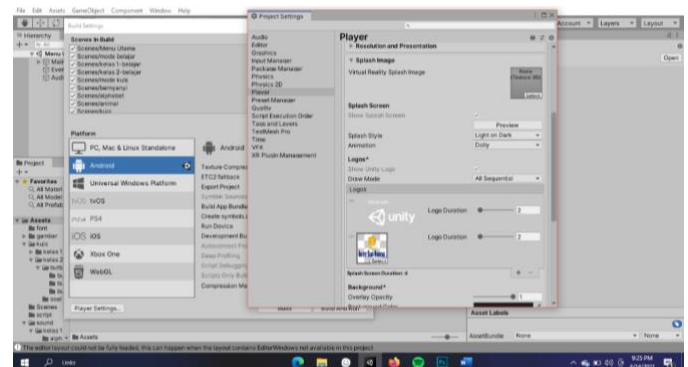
File Edit Assets GameObject Component Window Help

Build Settings

Hierarchy

Scenes In Build
Scenes/Menu Utama
Scenes/mode belajar
Scenes/kelas 1-belajar
Scenes/kelas 2-belajar
Scenes/mode kuis
Scenes/bernyanyi
Scenes/alphabet
Scenes/animal
Scenes/buah

Platform

PC, Mac & Linux Standalone
Android
Universal Windows Platform
tvOS
PS4
iOS
Xbox One
WebGL

Android
Texture Compression
ETC2 fallback
Export Project
Symlink Sources
Build App Bundle
Create symbols.zip
Run Device
Development Build
Autoconnect Profiler
Deep Profiling
Script Debugging
Scripts Only Build
Compression Method

Player Settings...

Project
Favorites
All Materials
All Models
All Prefabs
Assets
font
gambar
kuis
kelas 1
kelas 2
scenes
script
sound

Project Settings

Audio
Editor
Graphics
Input Manager
Package Manager
Physics
Physics 2D
Player
Preset Manager
Quality
Script Execution Order
Tags and Layers
TextMesh Pro
Time
VFX
XR Plugin Management

Player
Resolution and Presentation
Splash Image
Virtual Reality Splash Image
None (Texture 2D)
Select
Splash Screen
Show Splash Screen
Preview
Splash Style
Light on Dark
Animation
Dolly
Logos*
Show Unity Logo
Draw Mode
All Sequential
Logos
unity
Logo Duration
2
Logo Duration
2
Splash Screen Duration: 4
Background*
Overlay Opacity
1

Account
Layers
Layout
Open
Asset Labels
AssetBundle
None
None

Assets

The editor layout could not be fully loaded, this can happen when the layout contains EditorWindows not available in this project

Ketik di sini untuk mencari
9:25 PM